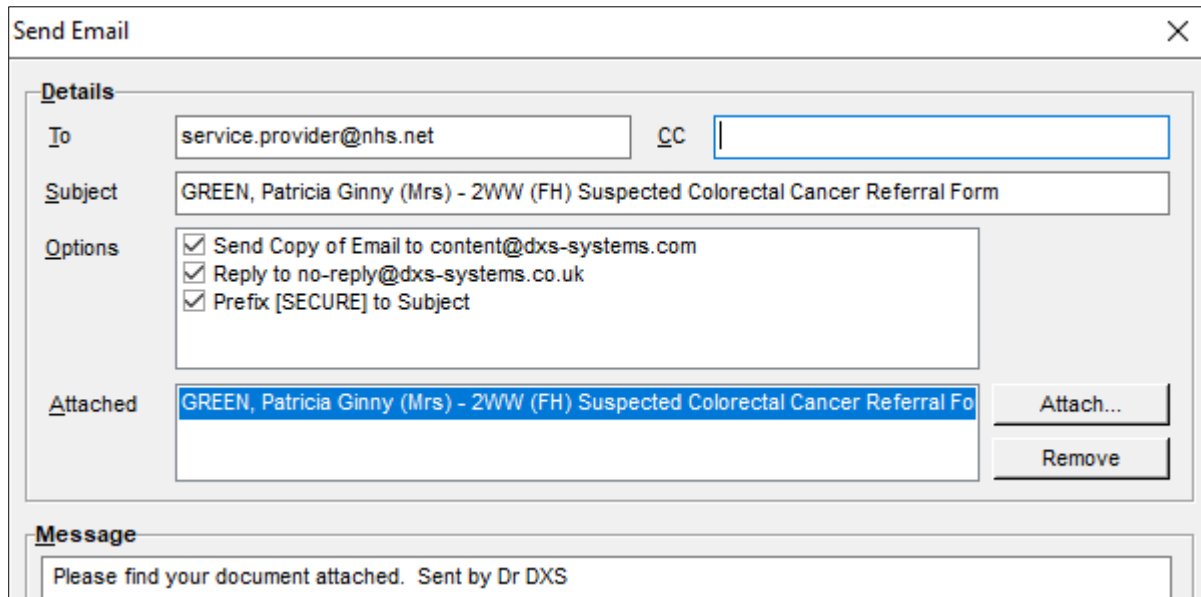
Send Email

Details

To service.provider@nhs.net

CC

Subject GREEN, Patricia Ginny (Mrs) - 2WW (FH) Suspected Colorectal Cancer Referral Form

Options
☑ Send Copy of Email to content@dxs-systems.com
☑ Reply to no-reply@dxs-systems.co.uk
☑ Prefix [SECURE] to Subject

Attached GREEN, Patricia Ginny (Mrs) - 2WW (FH) Suspected Colorectal Cancer Referral Fo

Attach...

Remove

Message

Please find your document attached. Sent by Dr DXS